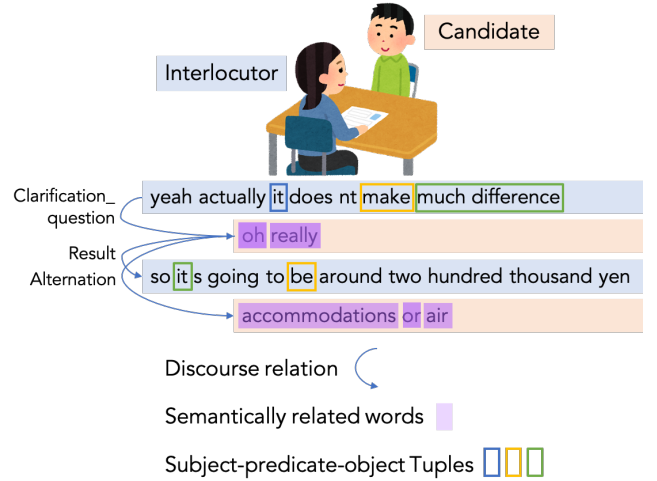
Candidate

Interlocutor

Clarification_ question

yeah actually it does nt make much difference

oh really

Result

Alternation

so it s going to be around two hundred thousand yen

accommodations or air

Discourse relation

Semantically related words

Subject-predicate-object Tuples